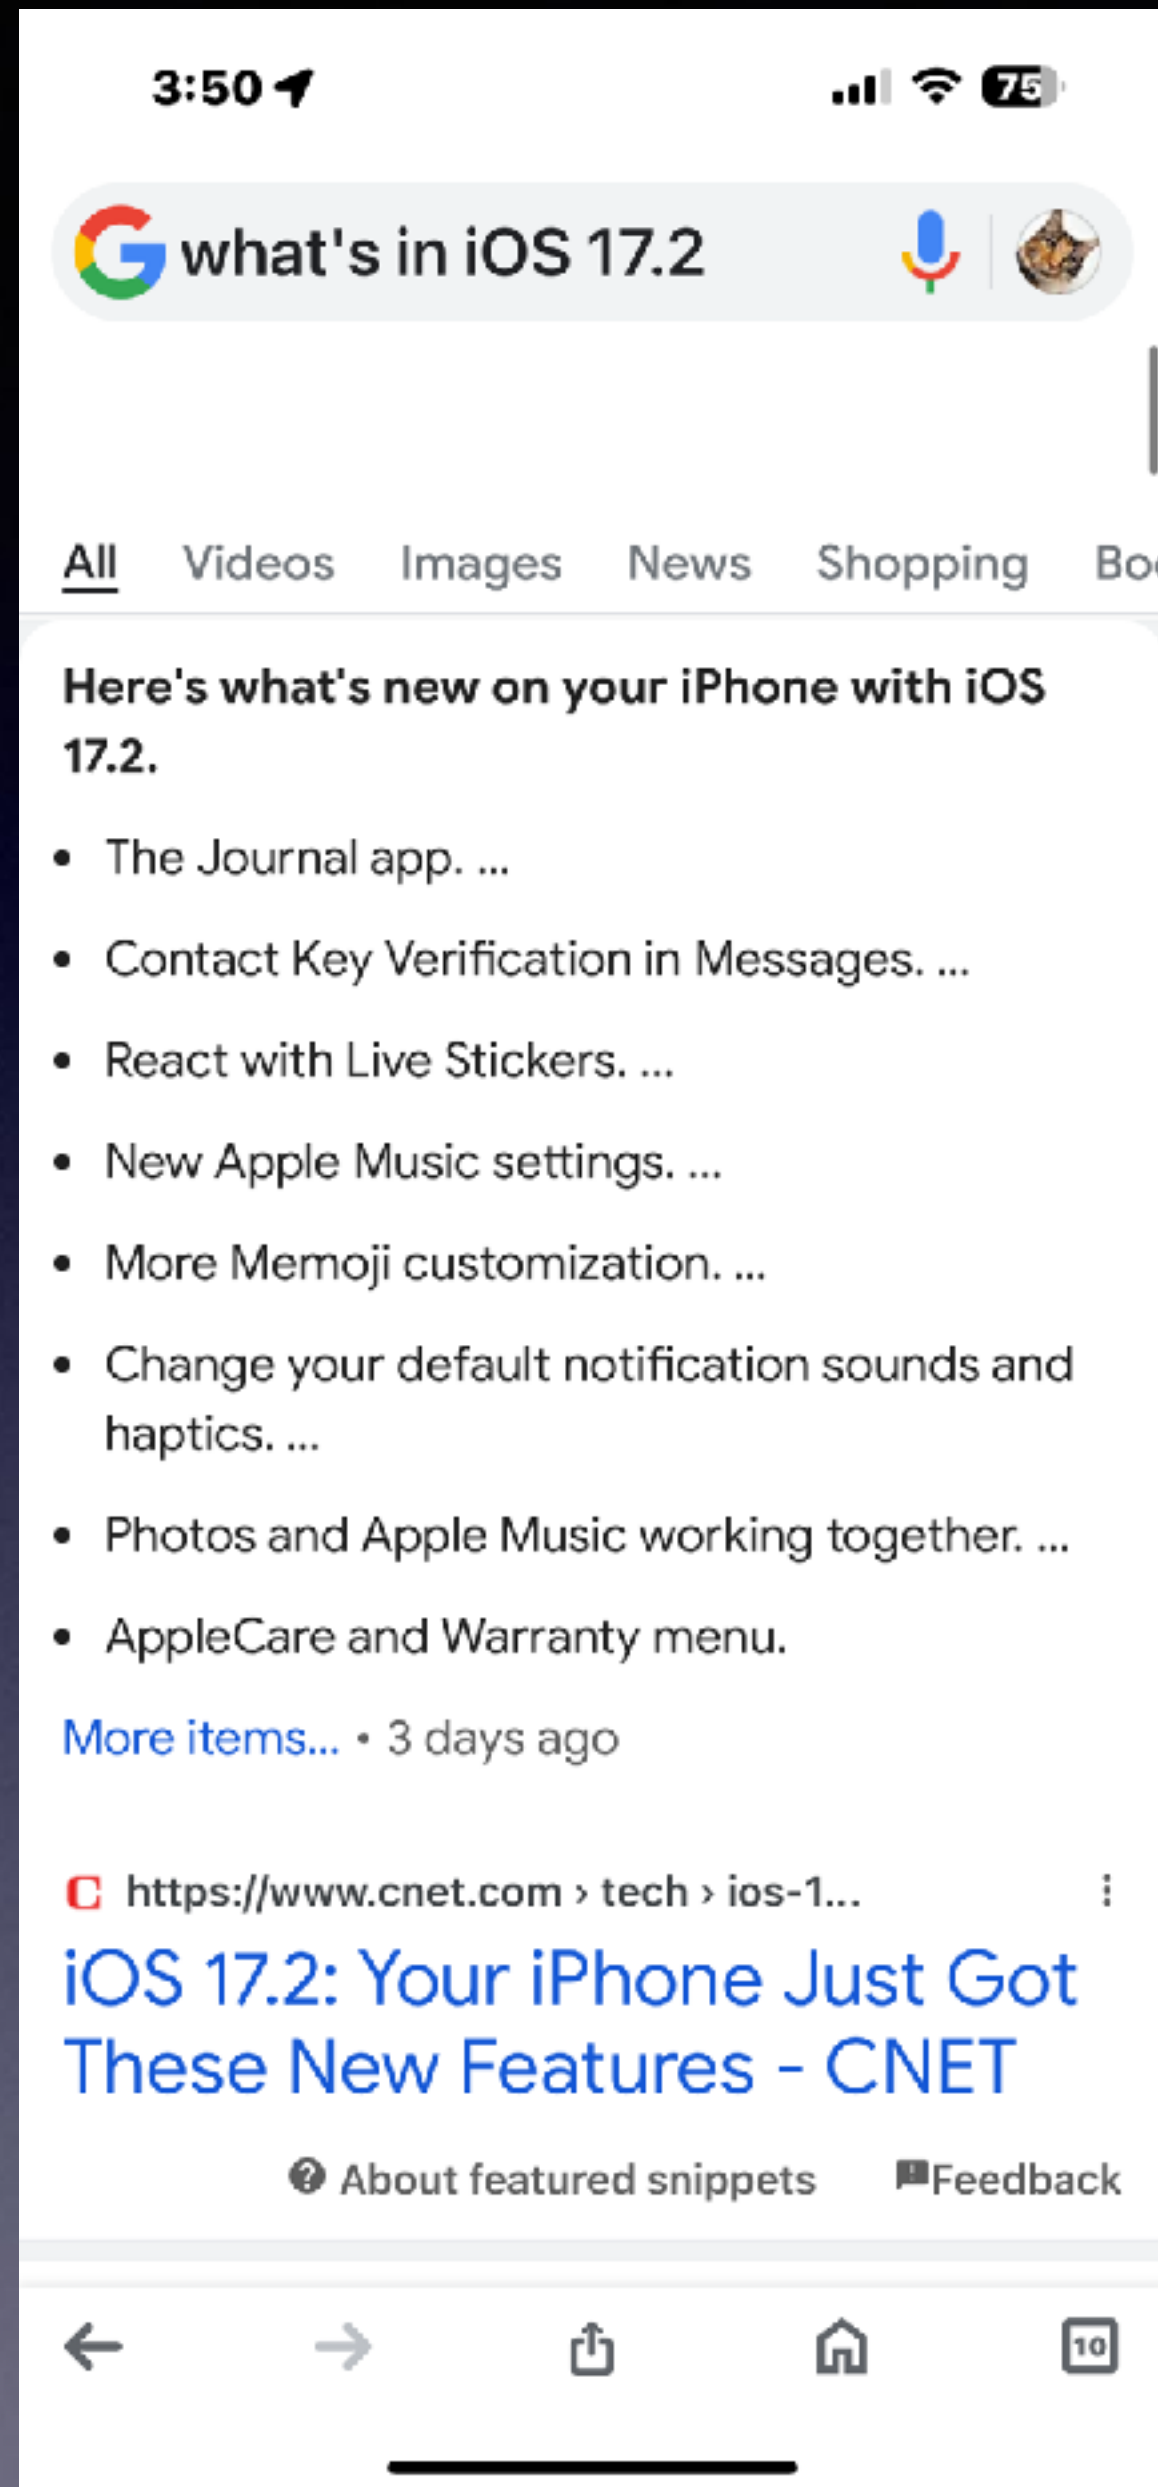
3:50

75

what's in iOS 17.2

All Videos Images News Shopping Bo

Here's what's new on your iPhone with iOS 17.2.

- The Journal app. ...
- Contact Key Verification in Messages. ...
- React with Live Stickers. ...
- New Apple Music settings. ...
- More Memoji customization. ...
- Change your default notification sounds and haptics. ...
- Photos and Apple Music working together. ...
- AppleCare and Warranty menu.

More items... • 3 days ago

https://www.cnet.com › tech › ios-1...

iOS 17.2: Your iPhone Just Got These New Features - CNET

About featured snippets Feedback

10